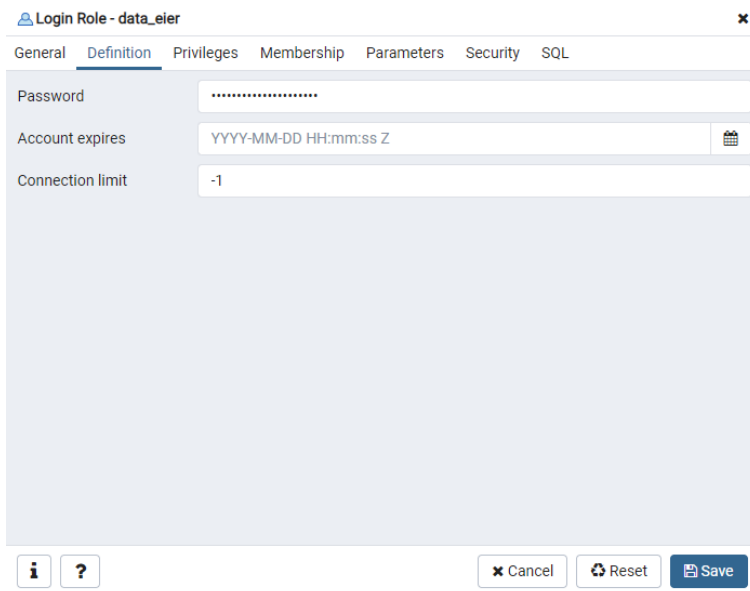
Login Role - data_eier

General Definition Privileges Membership Parameters Security SQL

Password ••••••••••••••••••••••

Account expires YYYY-MM-DD HH:mm:ss Z

Connection limit -1

i ? Cancel Reset Save